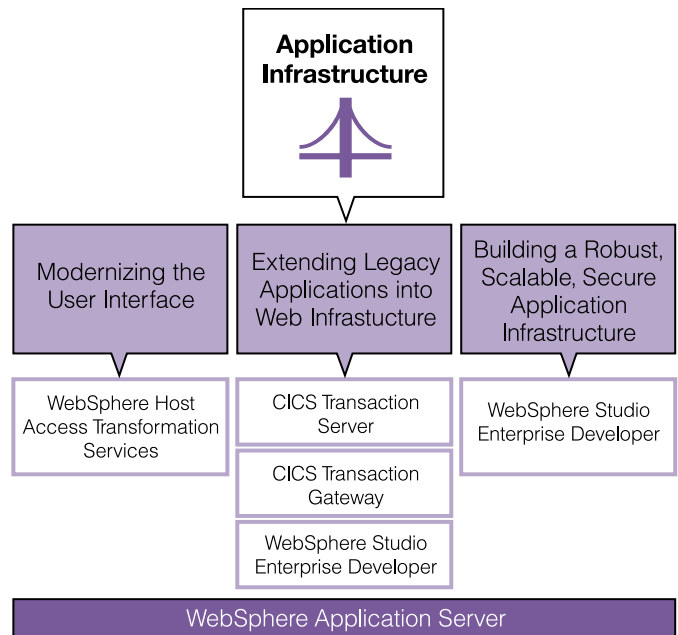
Application Infrastructure

Modernizing the User Interface

Extending Legacy Applications into Web Infrastucture

Building a Robust, Scalable, Secure Application Infrastructure

WebSphere Host Access Transformation Services

CICS Transaction Server

CICS Transaction Gateway

WebSphere Studio Enterprise Developer

WebSphere Studio Enterprise Developer

WebSphere Application Server